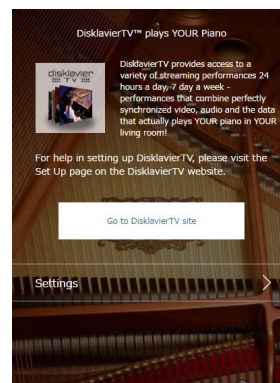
DisklavierTV™ plays YOUR Piano

disklavier TV

DisklavierTV provides access to a variety of streaming performances 24 hours a day, 7 day a week - performances that combine perfectly synchronized video, audio and the data that actually plays YOUR piano in YOUR living room!

For help in setting up DisklavierTV, please visit the Set Up page on the DisklavierTV website.

Go to DisklavierTV site

Settings